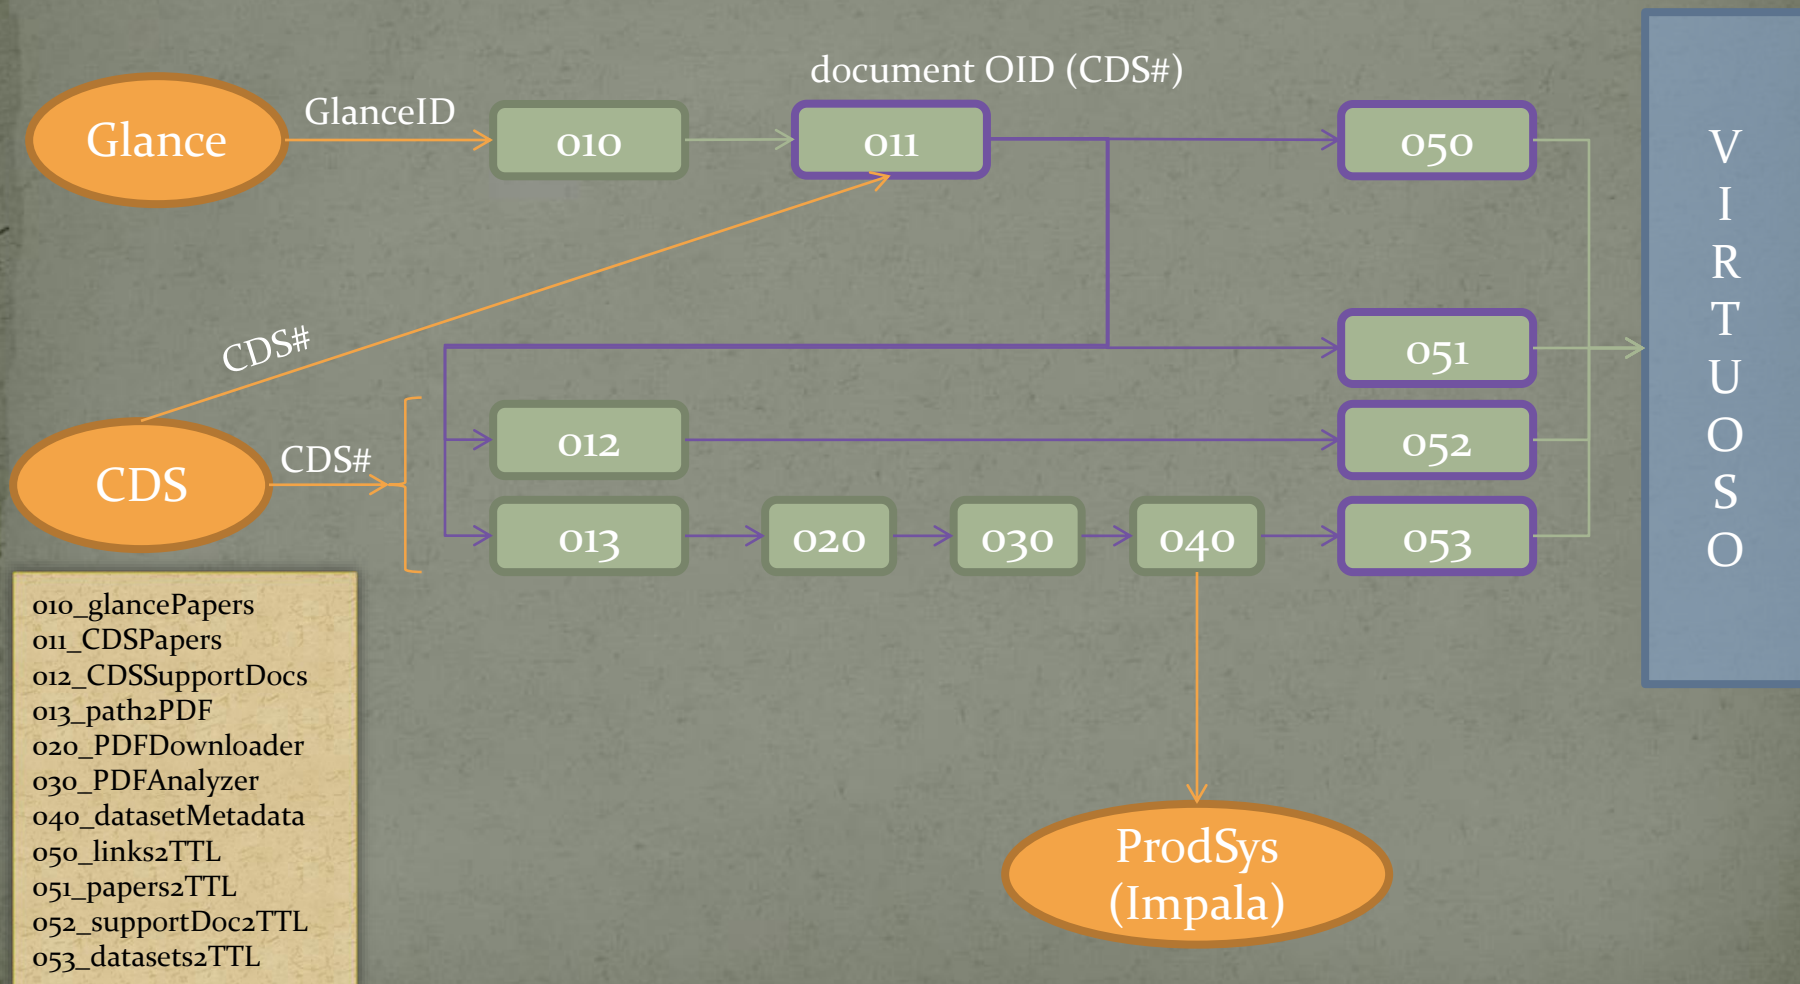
document OID (CDS#)

Glance

GlanceID

010

011

050

CDS#

051

CDS

CDS#

012

052

013

020

030

040

053

VIRTUOSO

ProdSys (Impala)

010_glancePapers
011_CDSPapers
012_CDSSupportDocs
013_path2PDF
020_PDFDownloader
030_PDFAnalyzer
040_datasetMetadata
050_links2TTL
051_papers2TTL
052_supportDoc2TTL
053_datasets2TTL